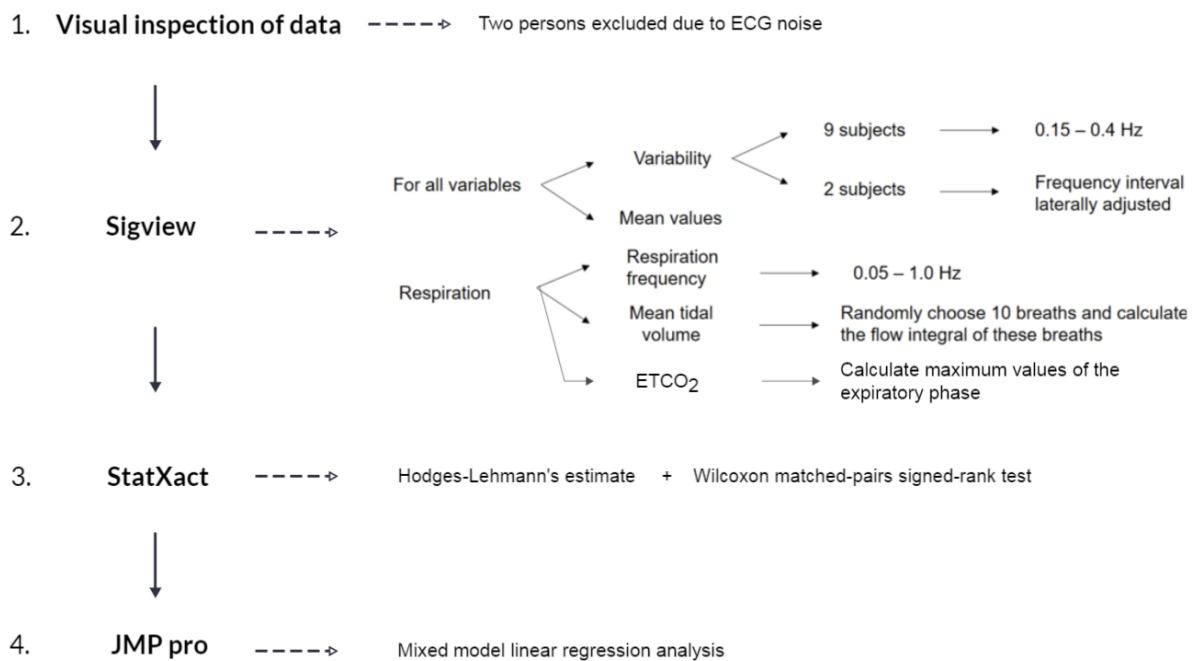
1. Visual inspection of data

Two persons excluded due to ECG noise

2. Sigview

For all variables

Variability

9 subjects

0.15 – 0.4 Hz

2 subjects

Frequency interval laterally adjusted

Mean values

Respiration

Respiration frequency

0.05 – 1.0 Hz

Mean tidal volume

Randomly choose 10 breaths and calculate the flow integral of these breaths

$ETCO_2$

Calculate maximum values of the expiratory phase

3. StatXact

Hodges-Lehmann's estimate + Wilcoxon matched-pairs signed-rank test

4. JMP pro

Mixed model linear regression analysis